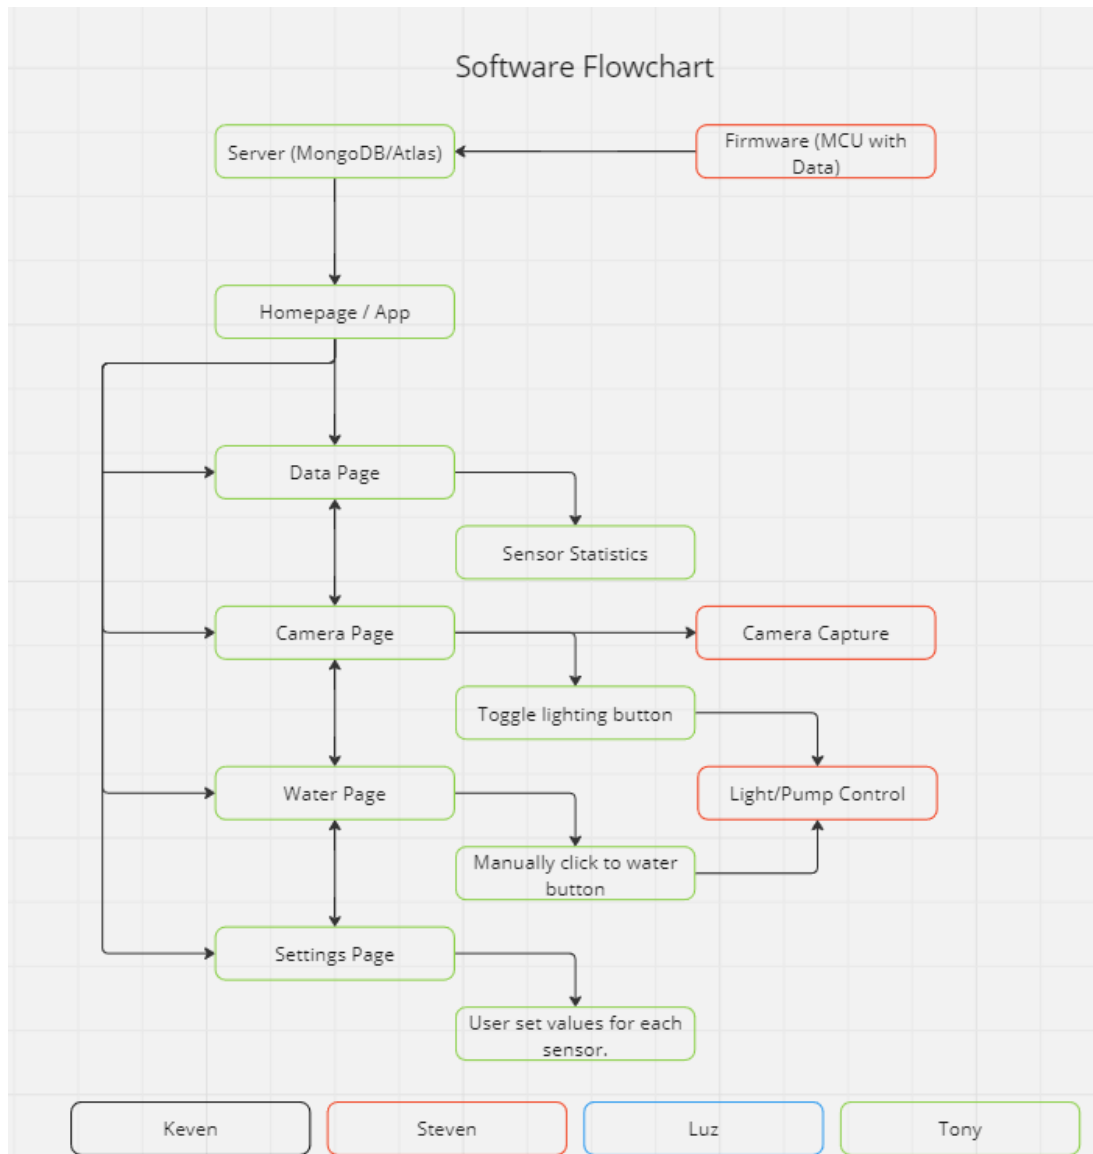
Software Flowchart

Server (MongoDB/Atlas)

Firmware (MCU with Data)

Homepage / App

Data Page

Sensor Statistics

Camera Page

Camera Capture

Toggle lighting button

Water Page

Light/Pump Control

Manually click to water button

Settings Page

User set values for each sensor.

Keven

Steven

Luz

Tony